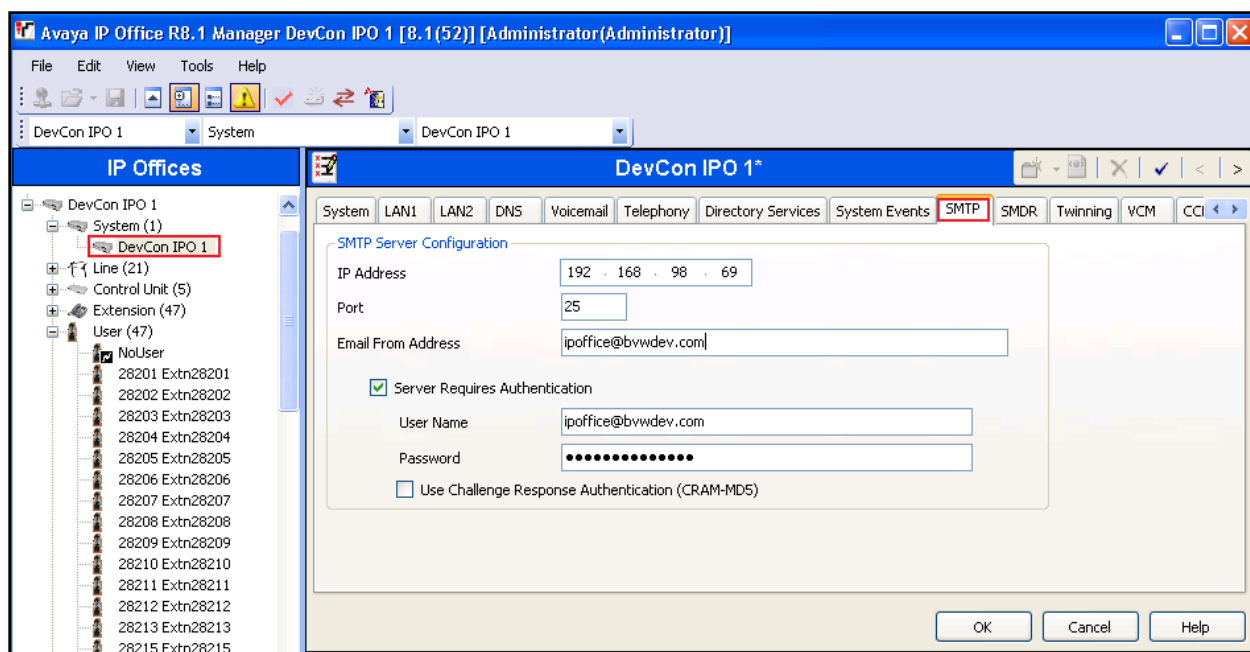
Avaya IP Office R8.1 Manager DevCon IPO 1 [8.1(52)] [Administrator(Administrator)]

File Edit View Tools Help

DevCon IPO 1 System DevCon IPO 1

IP Offices

DevCon IPO 1
System (1)
DevCon IPO 1
Line (21)
Control Unit (5)
Extension (47)
User (47)
NoUser
28201 Extn28201
28202 Extn28202
28203 Extn28203
28204 Extn28204
28205 Extn28205
28206 Extn28206
28207 Extn28207
28208 Extn28208
28209 Extn28209
28210 Extn28210
28211 Extn28211
28212 Extn28212
28213 Extn28213
28215 Extn28215

DevCon IPO 1*

System | LAN1 | LAN2 | DNS | Voicemail | Telephony | Directory Services | System Events | SMTP | SMDR | Twinning | VCM | CCI

SMTP Server Configuration

IP Address 192 . 168 . 98 . 69

Port 25

Email From Address ipoffice@bvwdev.com

Server Requires Authentication

User Name ipoffice@bvwdev.com

Password ••••••••••••••

Use Challenge Response Authentication (CRAM-MD5)

OK Cancel Help